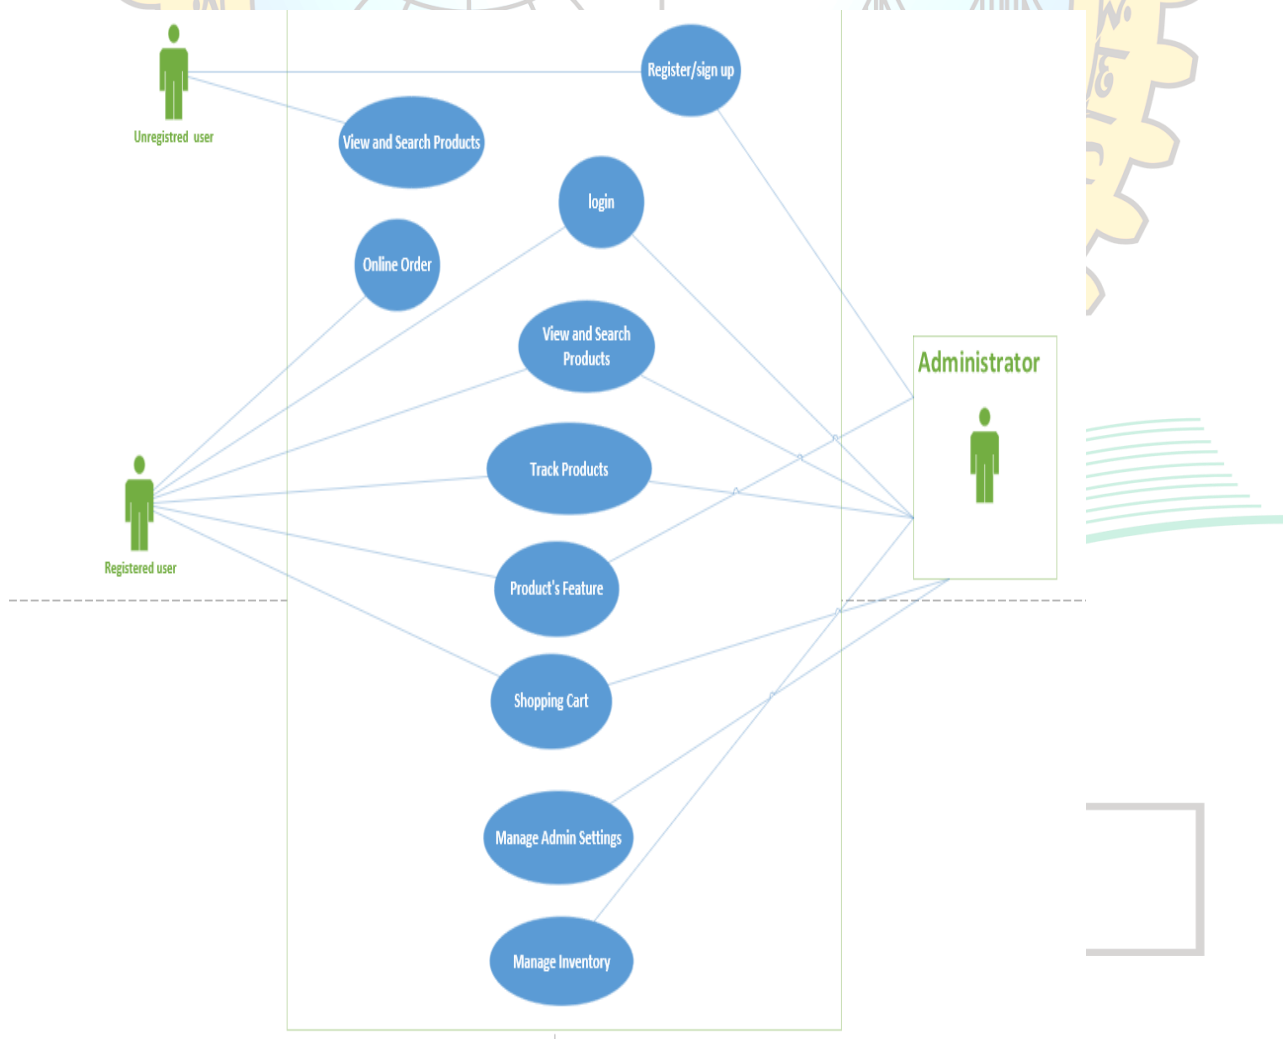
Unregistred user

Register/sign up

View and Search Products

login

Online Order

View and Search Products

Administrator

Track Products

Registered user

Product's Feature

Shopping Cart

Manage Admin Settings

Manage Inventory